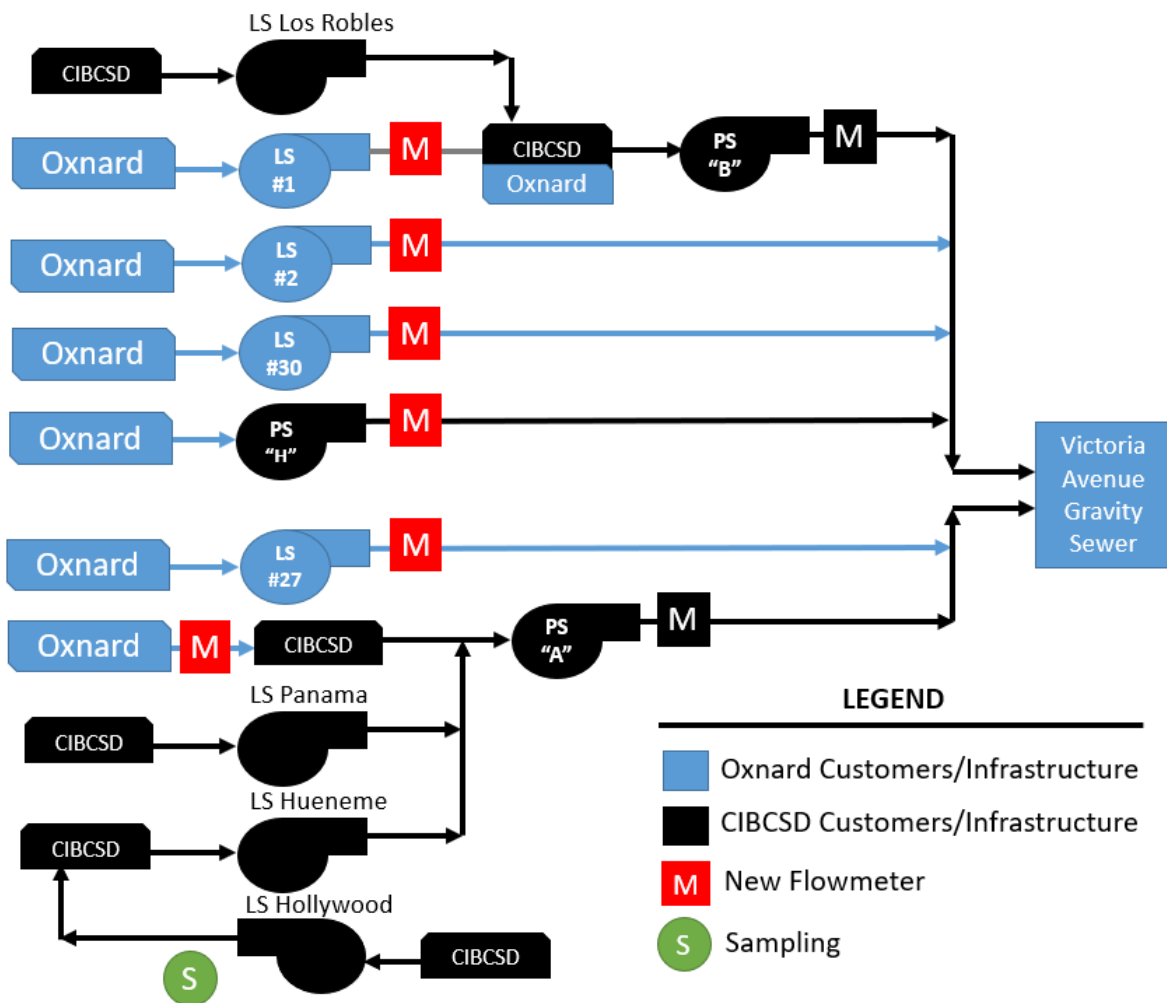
LS Los Robles

CIBCSD

Oxnard

LS #1

M

CIBCSD
Oxnard

PS "B"

M

Oxnard

LS #2

M

Oxnard

LS #30

M

Oxnard

PS "H"

M

Victoria Avenue Gravity Sewer

Oxnard

LS #27

M

Oxnard

M

CIBCSD

PS "A"

M

LS Panama

CIBCSD

LS Hueneme

CIBCSD

LS Hollywood

CIBCSD

S

LEGEND

Oxnard Customers/Infrastructure

CIBCSD Customers/Infrastructure

M New Flowmeter

S Sampling